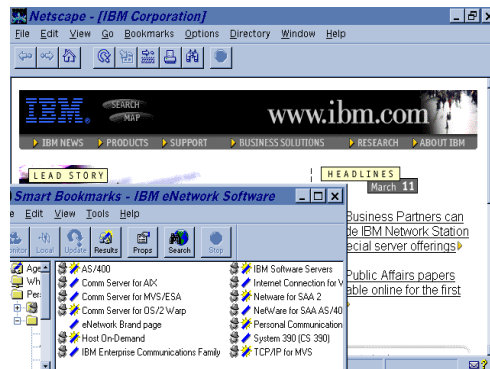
Netscape - [IBM Corporation]

File Edit View Go Bookmarks Options Directory Window Help

IBM SEARCH MAP www.ibm.com

IBM NEWS PRODUCTS SUPPORT BUSINESS SOLUTIONS RESEARCH ABOUT IBM

LEAD STORY

HEADLINES

March 11

Smart Bookmarks - IBM eNetwork Software

e Edit View Tools Help

nitor Local Update Results Props Search Stop

Business Partners can de IBM Network Station ecial server offerings

Public Affairs papers able online for the first

Age
Wh
Pers

AS/400
Comm Server for AIX
Comm Server for MVS/ESA
Comm Server for OS/2 Warp
eNetwork Brand page
Host On-Demand
IBM Enterprise Communications Family

IBM Software Servers
Internet Connection for V
Netware for SAA 2
NetWare for SAA AS/40
Personal Communication
System 390 (CS 390)
TCP/IP for MVS